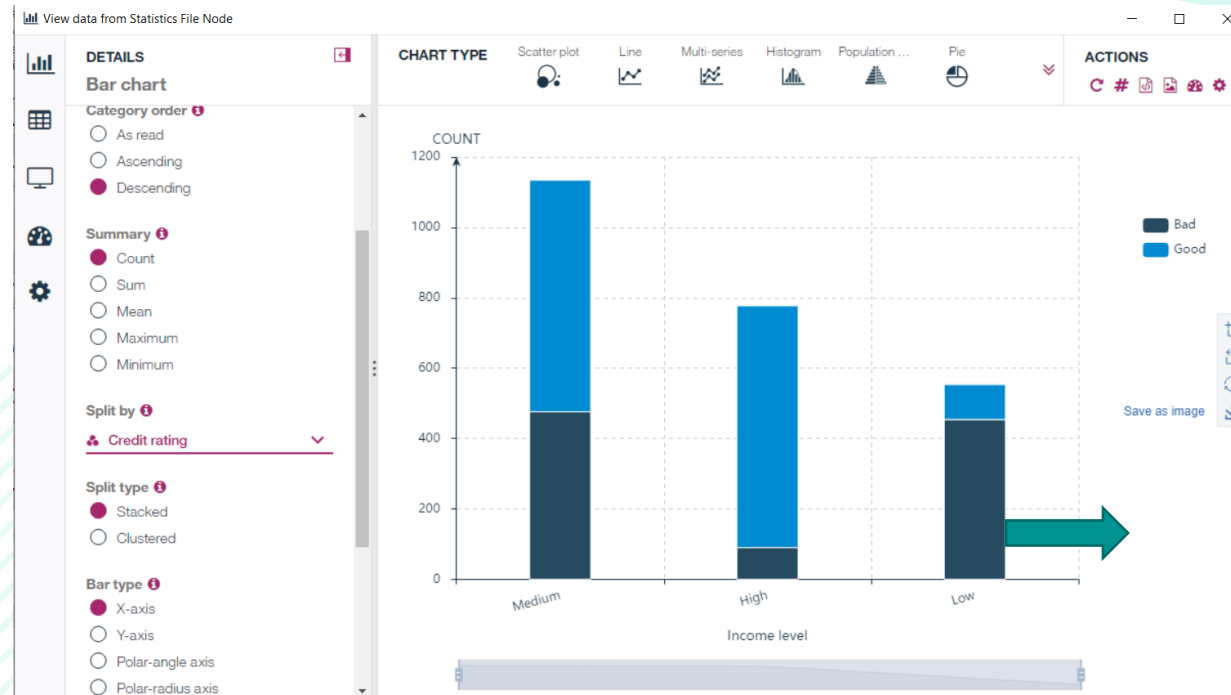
View data from Statistics File Node

DETAILS
Bar chart

Category order
As read
Ascending
Descending

Summary
Count
Sum
Mean
Maximum
Minimum

Split by
Credit rating

Split type
Stacked
Clustered

Bar type
X-axis
Y-axis
Polar-angle axis
Polar-radius axis

CHART TYPE
Scatter plot
Line
Multi-series
Histogram
Population ...
Pie

ACTIONS

COUNT
1200
1000
800
600
400
200
0

Medium
High
Low

Income level

Bad
Good

Save as image